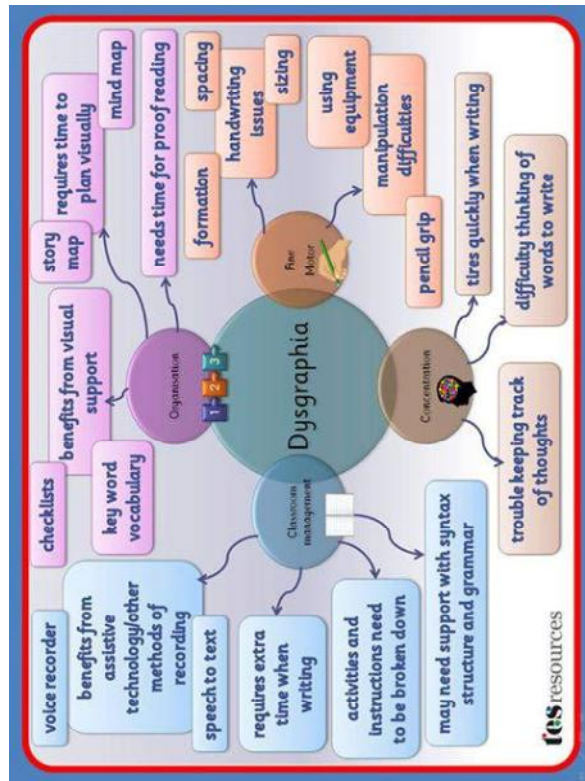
Dysgraphia

Organisation

benefits from visual support

checklists

key word vocabulary

story map

requires time to plan visually

mind map

needs time for proof reading

Fine Motor

formation

handwriting issues

spacing

sizing

using equipment

manipulation difficulties

pencil grip

Concentration

tires quickly when writing

difficulty thinking of words to write

trouble keeping track of thoughts

Classroom management

voice recorder

benefits from assistive technology/other methods of recording

speech to text

requires extra time when writing

activities and instructions need to be broken down

may need support with syntax structure and grammar

tes resources